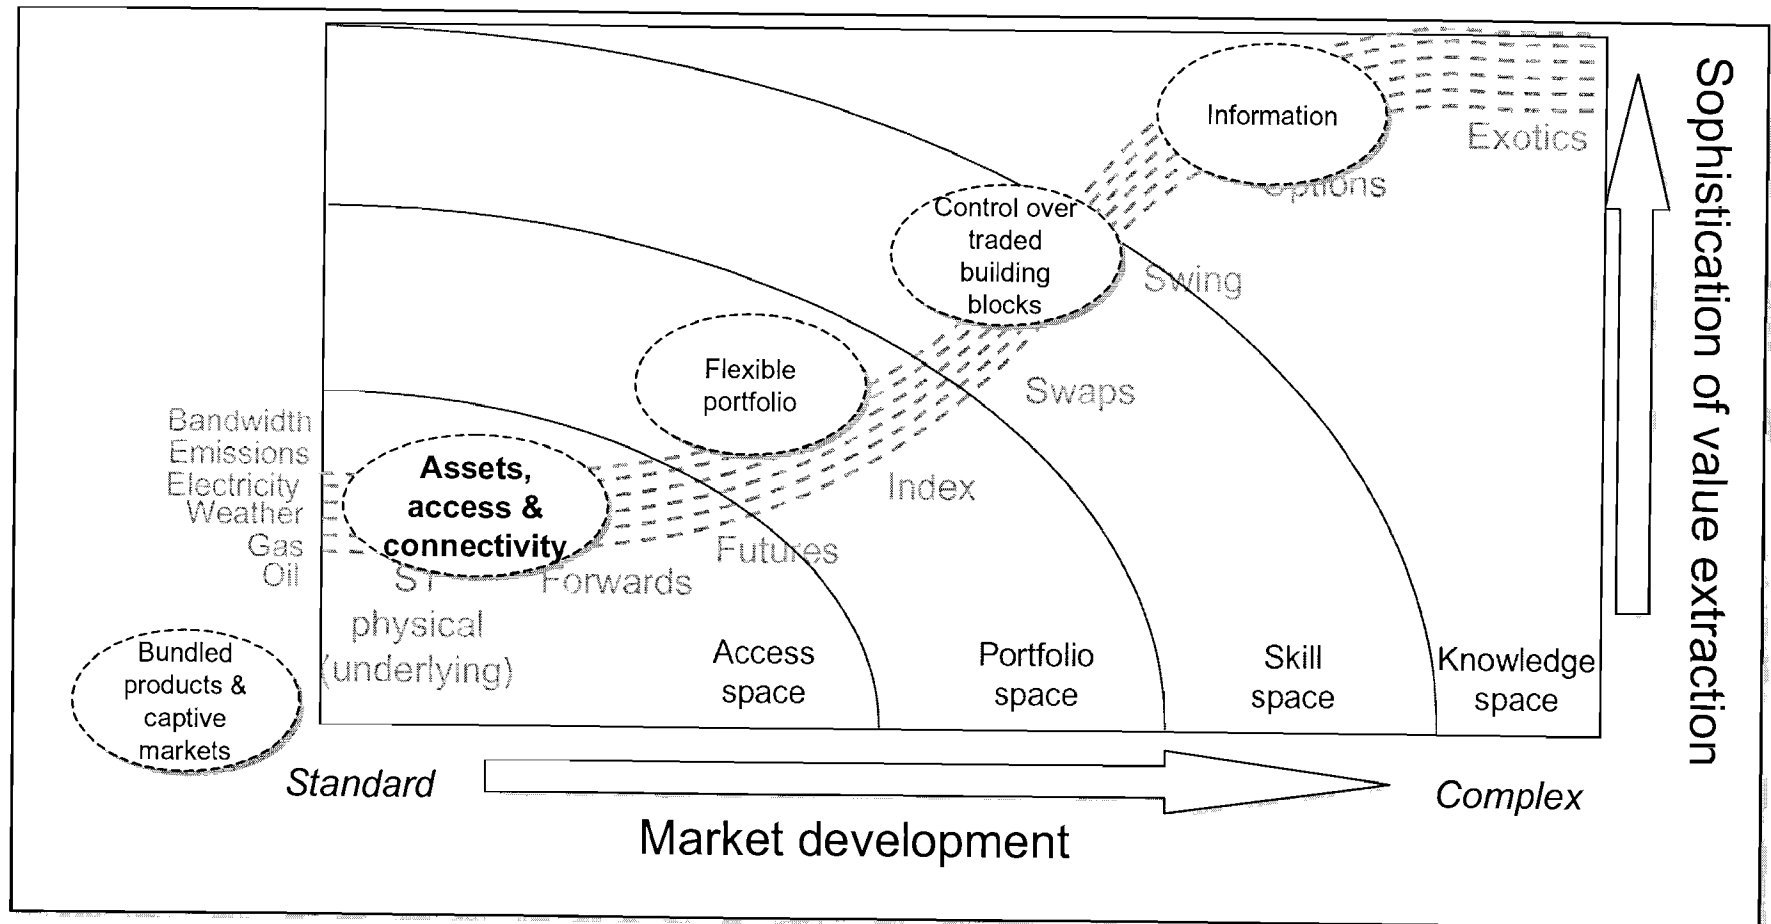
Information

Exotics

Options

Control over traded building blocks

Swing

Flexible portfolio

Swaps

Bandwidth
Emissions
Electricity
Weather
Gas
Oil

Assets, access & connectivity

Index

Futures

ST physical (underlying)

Forwards

Access space

Portfolio space

Skill space

Knowledge space

Bundled products & captive markets

Standard

Complex

Market development

Sophistication of value extraction